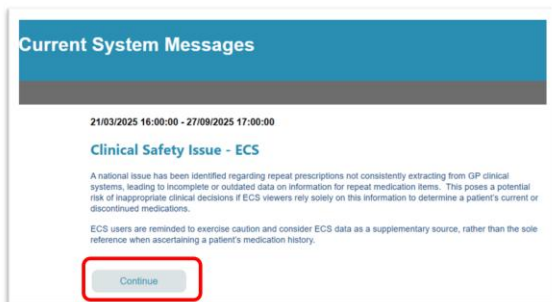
Current System Messages

21/03/2025 16:00:00 - 27/09/2025 17:00:00

Clinical Safety Issue - ECS

A national issue has been identified regarding repeat prescriptions not consistently extracting from GP clinical systems, leading to incomplete or outdated data on information for repeat medication items. This poses a potential risk of inappropriate clinical decisions if ECS viewers rely solely on this information to determine a patient's current or discontinued medications.

ECS users are reminded to exercise caution and consider ECS data as a supplementary source, rather than the sole reference when ascertaining a patient's medication history.

Continue